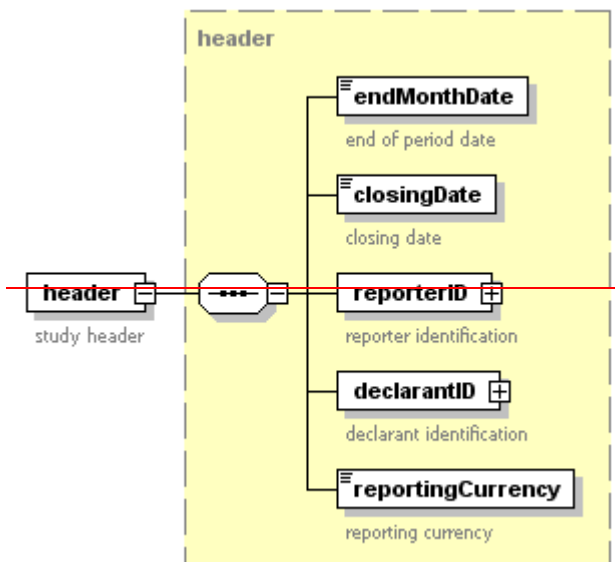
header

header

study header

endMonthDate

end of period date

closingDate

closing date

reporterID

reporter identification

declarantID

declarant identification

reportingCurrency

reporting currency